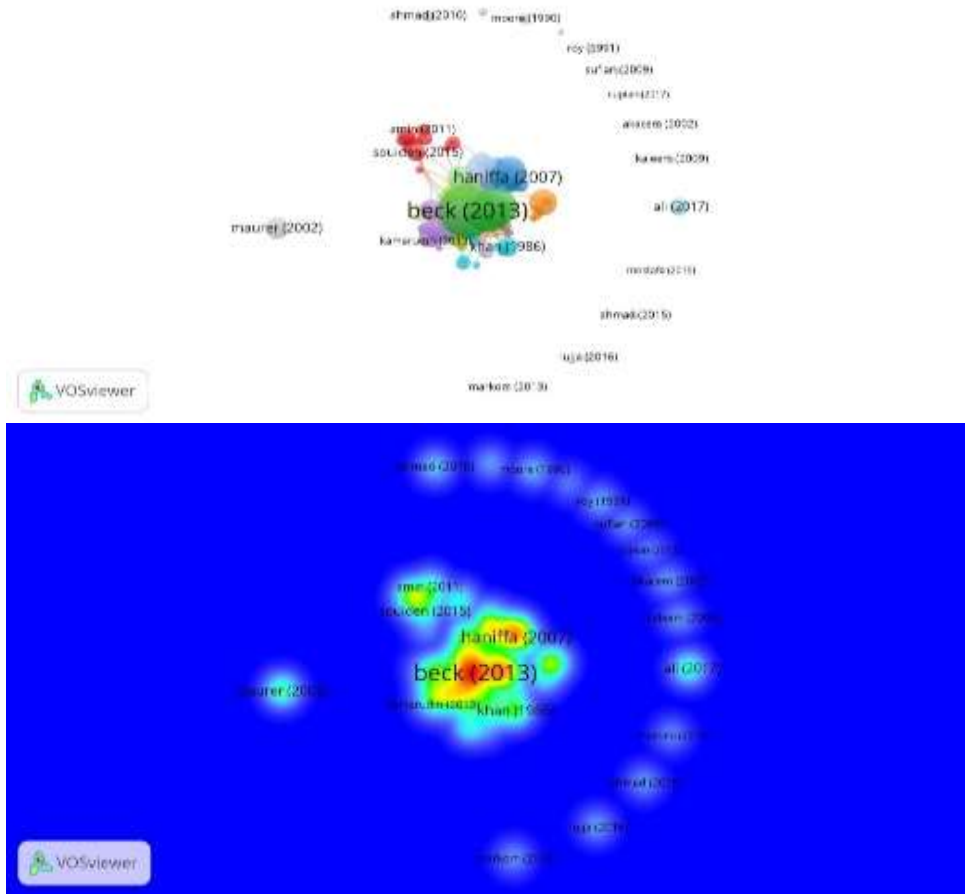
ahmad (2010) moore (1990)
roy (2001)
sufian (2009)
rupten (2017)
anacem (2002)
amine (2011)
souiden (2015)
haniffa (2007)
kamers (2009)
beck (2013)
ali (2017)
maurer (2002)
kamarudin (2012)
khan (1986)
mostafa (2015)
ahmad (2015)
ujja (2016)
markom (2013)
VOSviewer

ahmad (2010) moore (1990)
roy (1990)
sufian (2009)
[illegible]
anacem (2002)
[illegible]
ame (2011)
souiden (2015)
haniffa (2007)
beck (2013)
ali (2017)
maurer (2002)
kamarudin (2012)
khan (1986)
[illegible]
ahmad (2015)
ujja (2016)
markom (2013)
VOSviewer